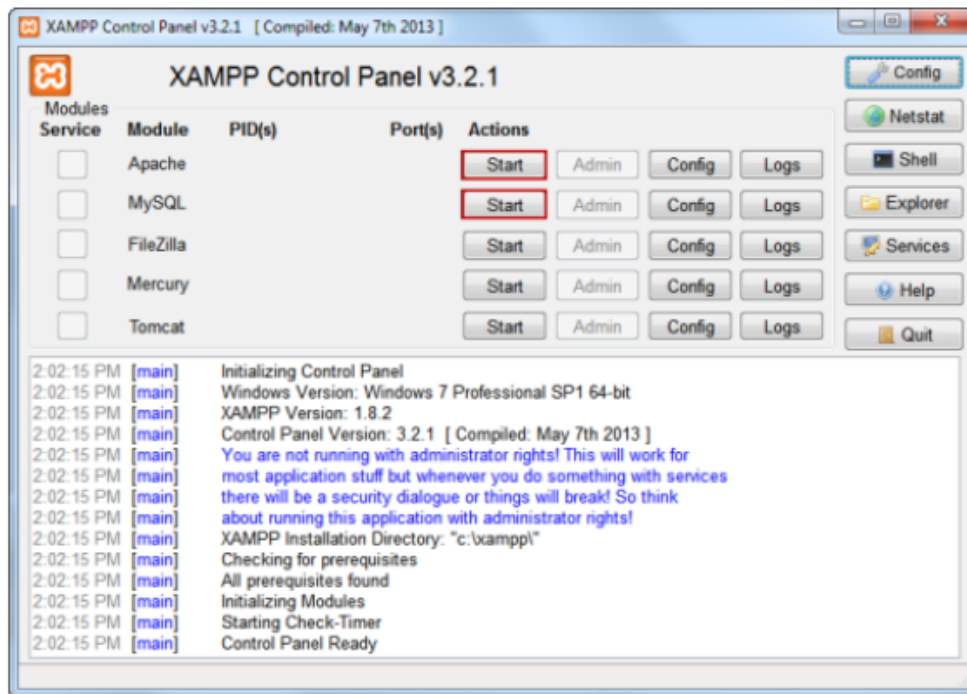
XAMPP Control Panel v3.2.1 [ Compiled: May 7th 2013 ]

XAMPP Control Panel v3.2.1

Config
Netstat
Shell
Explorer
Services
Help
Quit

Modules
| Service | Module | PID(s) | Port(s) | Actions | | | |
|---|---|---|---|---|---|---|---|
| | Apache | | | Start | Admin | Config | Logs |
| | MySQL | | | Start | Admin | Config | Logs |
| | FileZilla | | | Start | Admin | Config | Logs |
| | Mercury | | | Start | Admin | Config | Logs |
| | Tomcat | | | Start | Admin | Config | Logs |

2:02:15 PM [main] Initializing Control Panel
2:02:15 PM [main] Windows Version: Windows 7 Professional SP1 64-bit
2:02:15 PM [main] XAMPP Version: 1.8.2
2:02:15 PM [main] Control Panel Version: 3.2.1 [ Compiled: May 7th 2013 ]
2:02:15 PM [main] You are not running with administrator rights! This will work for
2:02:15 PM [main] most application stuff but whenever you do something with services
2:02:15 PM [main] there will be a security dialogue or things will break! So think
2:02:15 PM [main] about running this application with administrator rights!
2:02:15 PM [main] XAMPP Installation Directory: "c:\xampp\"
2:02:15 PM [main] Checking for prerequisites
2:02:15 PM [main] All prerequisites found
2:02:15 PM [main] Initializing Modules
2:02:15 PM [main] Starting Check-Timer
2:02:15 PM [main] Control Panel Ready